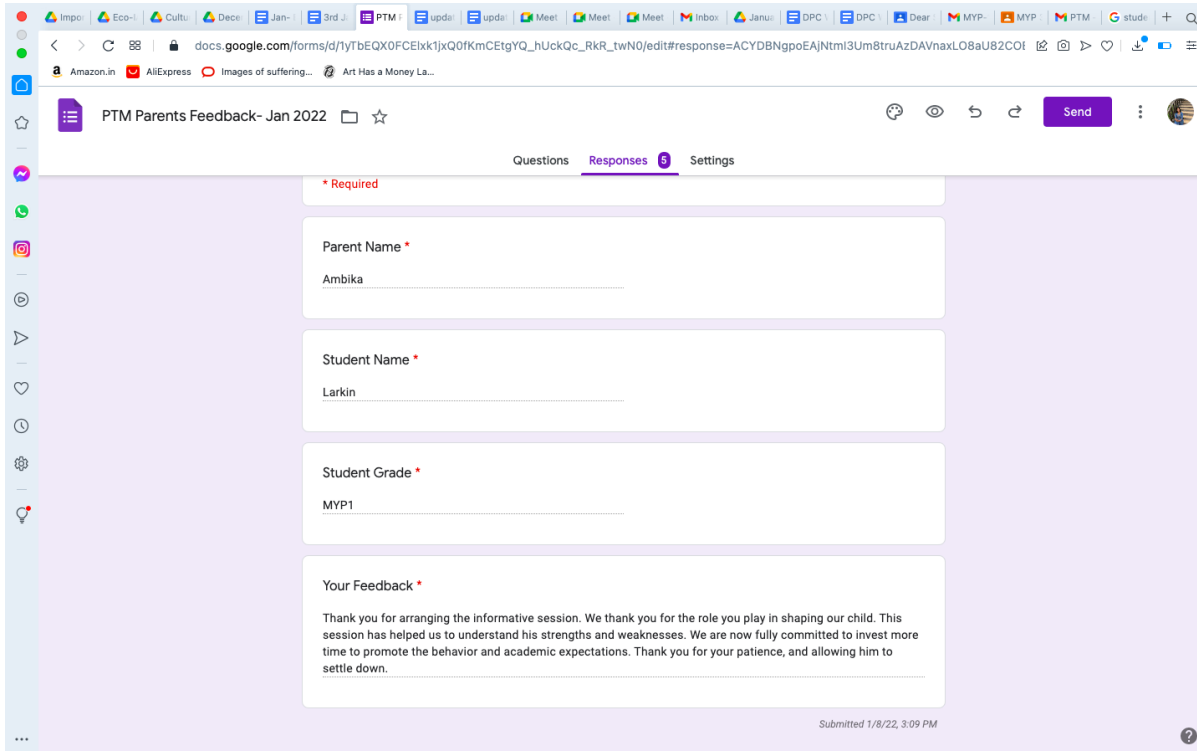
Impo | Eco-I | Cultu | Dece | Jan- | 3rd J | PTM F | updat | updat | Meet | Meet | Meet | Inbox | Janua | DPC | DPC | Dear | MYP- | MYP | PTM | stude

docs.google.com/forms/d/1yTbEQX0FCElxk1jxQ0fKmCEtgYQ_hUckQc_RkR_twN0/edit#response=ACYDBNgpoEAjNtmI3Um8truAzDAVnaxLO8aU82COE

Amazon.in AliExpress Images of suffering... Art Has a Money La...

PTM Parents Feedback- Jan 2022

Send

Questions Responses 5 Settings

* Required

Parent Name *

Ambika

Student Name *

Larkin

Student Grade *

MYP1

Your Feedback *

Thank you for arranging the informative session. We thank you for the role you play in shaping our child. This session has helped us to understand his strengths and weaknesses. We are now fully committed to invest more time to promote the behavior and academic expectations. Thank you for your patience, and allowing him to settle down.

Submitted 1/8/22, 3:09 PM

?